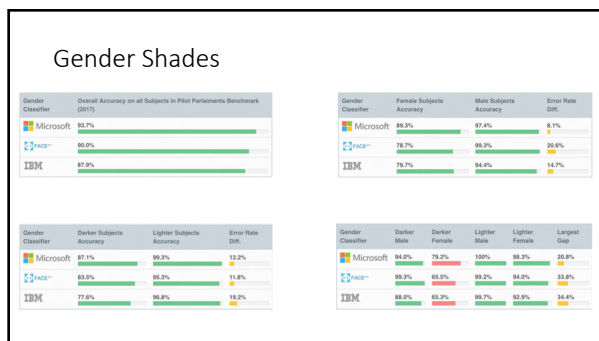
Gender Shades

| Gender Classifier | Overall Accuracy on all Subjects in Pilot Parliaments Benchmark (2017) |
|---|---|
| Microsoft | 93.7% |
| FACE++ | 90.0% |
| IBM | 87.9% |

| Gender Classifier | Female Subjects Accuracy | Male Subjects Accuracy | Error Rate Diff. |
|---|---|---|---|
| Microsoft | 89.3% | 97.4% | 8.1% |
| FACE++ | 78.7% | 99.3% | 20.6% |
| IBM | 79.7% | 94.4% | 14.7% |

| Gender Classifier | Darker Subjects Accuracy | Lighter Subjects Accuracy | Error Rate Diff. |
|---|---|---|---|
| Microsoft | 87.1% | 99.3% | 12.2% |
| FACE++ | 83.5% | 95.3% | 11.8% |
| IBM | 77.6% | 96.8% | 19.2% |

| Gender Classifier | Darker Male | Darker Female | Lighter Male | Lighter Female | Largest Gap |
|---|---|---|---|---|---|
| Microsoft | 94.0% | 79.2% | 100% | 98.3% | 20.8% |
| FACE++ | 99.3% | 65.5% | 99.2% | 94.0% | 33.8% |
| IBM | 88.0% | 65.3% | 99.7% | 92.9% | 34.4% |